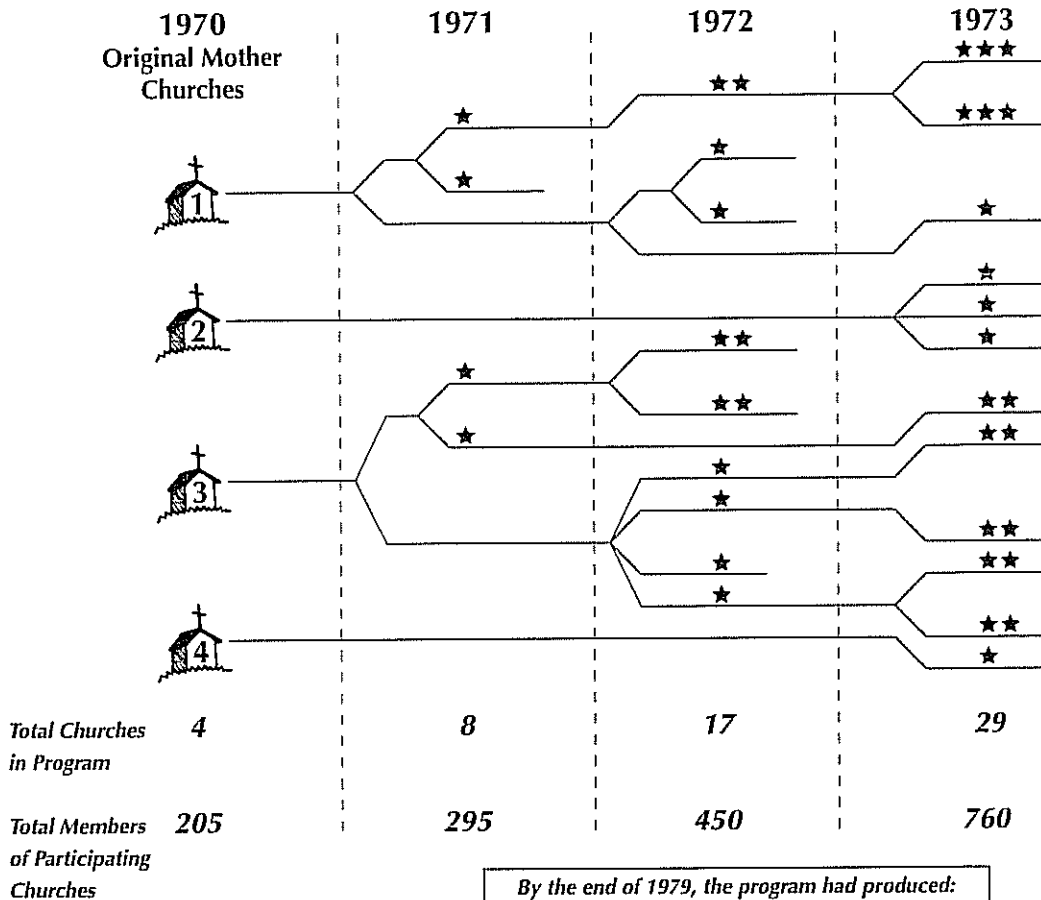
1970
Original Mother Churches

1971

1972

1973

1

2

3

4

Total Churches in Program 4 8 17 29

Total Members of Participating Churches 205 295 450 760

By the end of 1979, the program had produced: